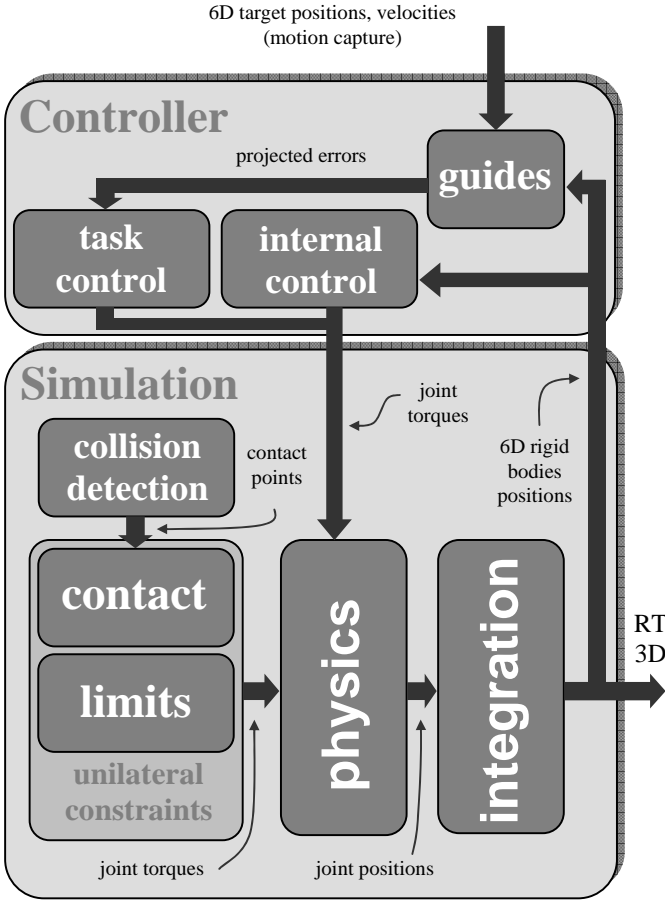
6D target positions, velocities
(motion capture)

Controller

projected errors

guides

task control

internal control

Simulation

joint torques

6D rigid bodies positions

collision detection

contact points

contact

limits

unilateral constraints

physics

integration

RT
3D

joint torques

joint positions